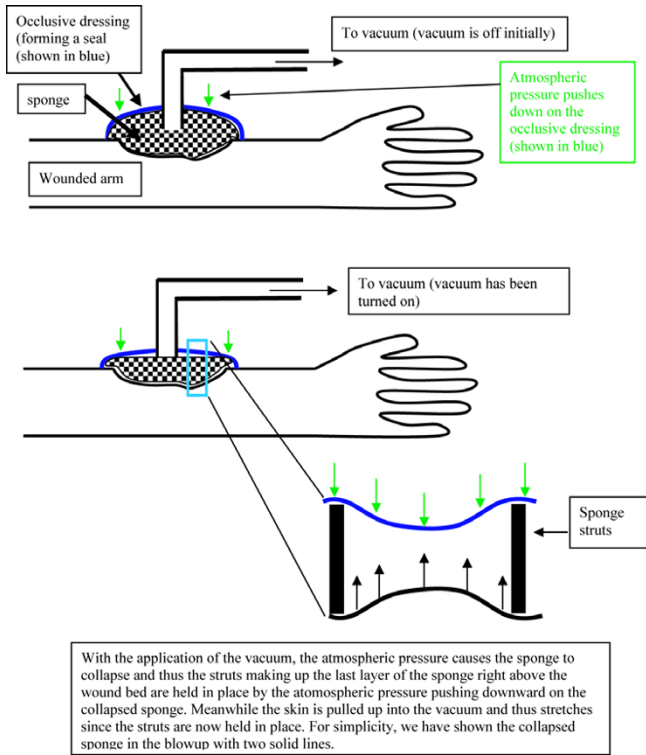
Occlusive dressing (forming a seal (shown in blue)

To vacuum (vacuum is off initially)

sponge

Atmospheric pressure pushes down on the occlusive dressing (shown in blue)

Wounded arm

To vacuum (vacuum has been turned on)

Sponge struts

With the application of the vacuum, the atmospheric pressure causes the sponge to collapse and thus the struts making up the last layer of the sponge right above the wound bed are held in place by the atomospheric pressure pushing downward on the collapsed sponge. Meanwhile the skin is pulled up into the vacuum and thus stretches since the struts are now held in place. For simplicity, we have shown the collapsed sponge in the blowup with two solid lines.